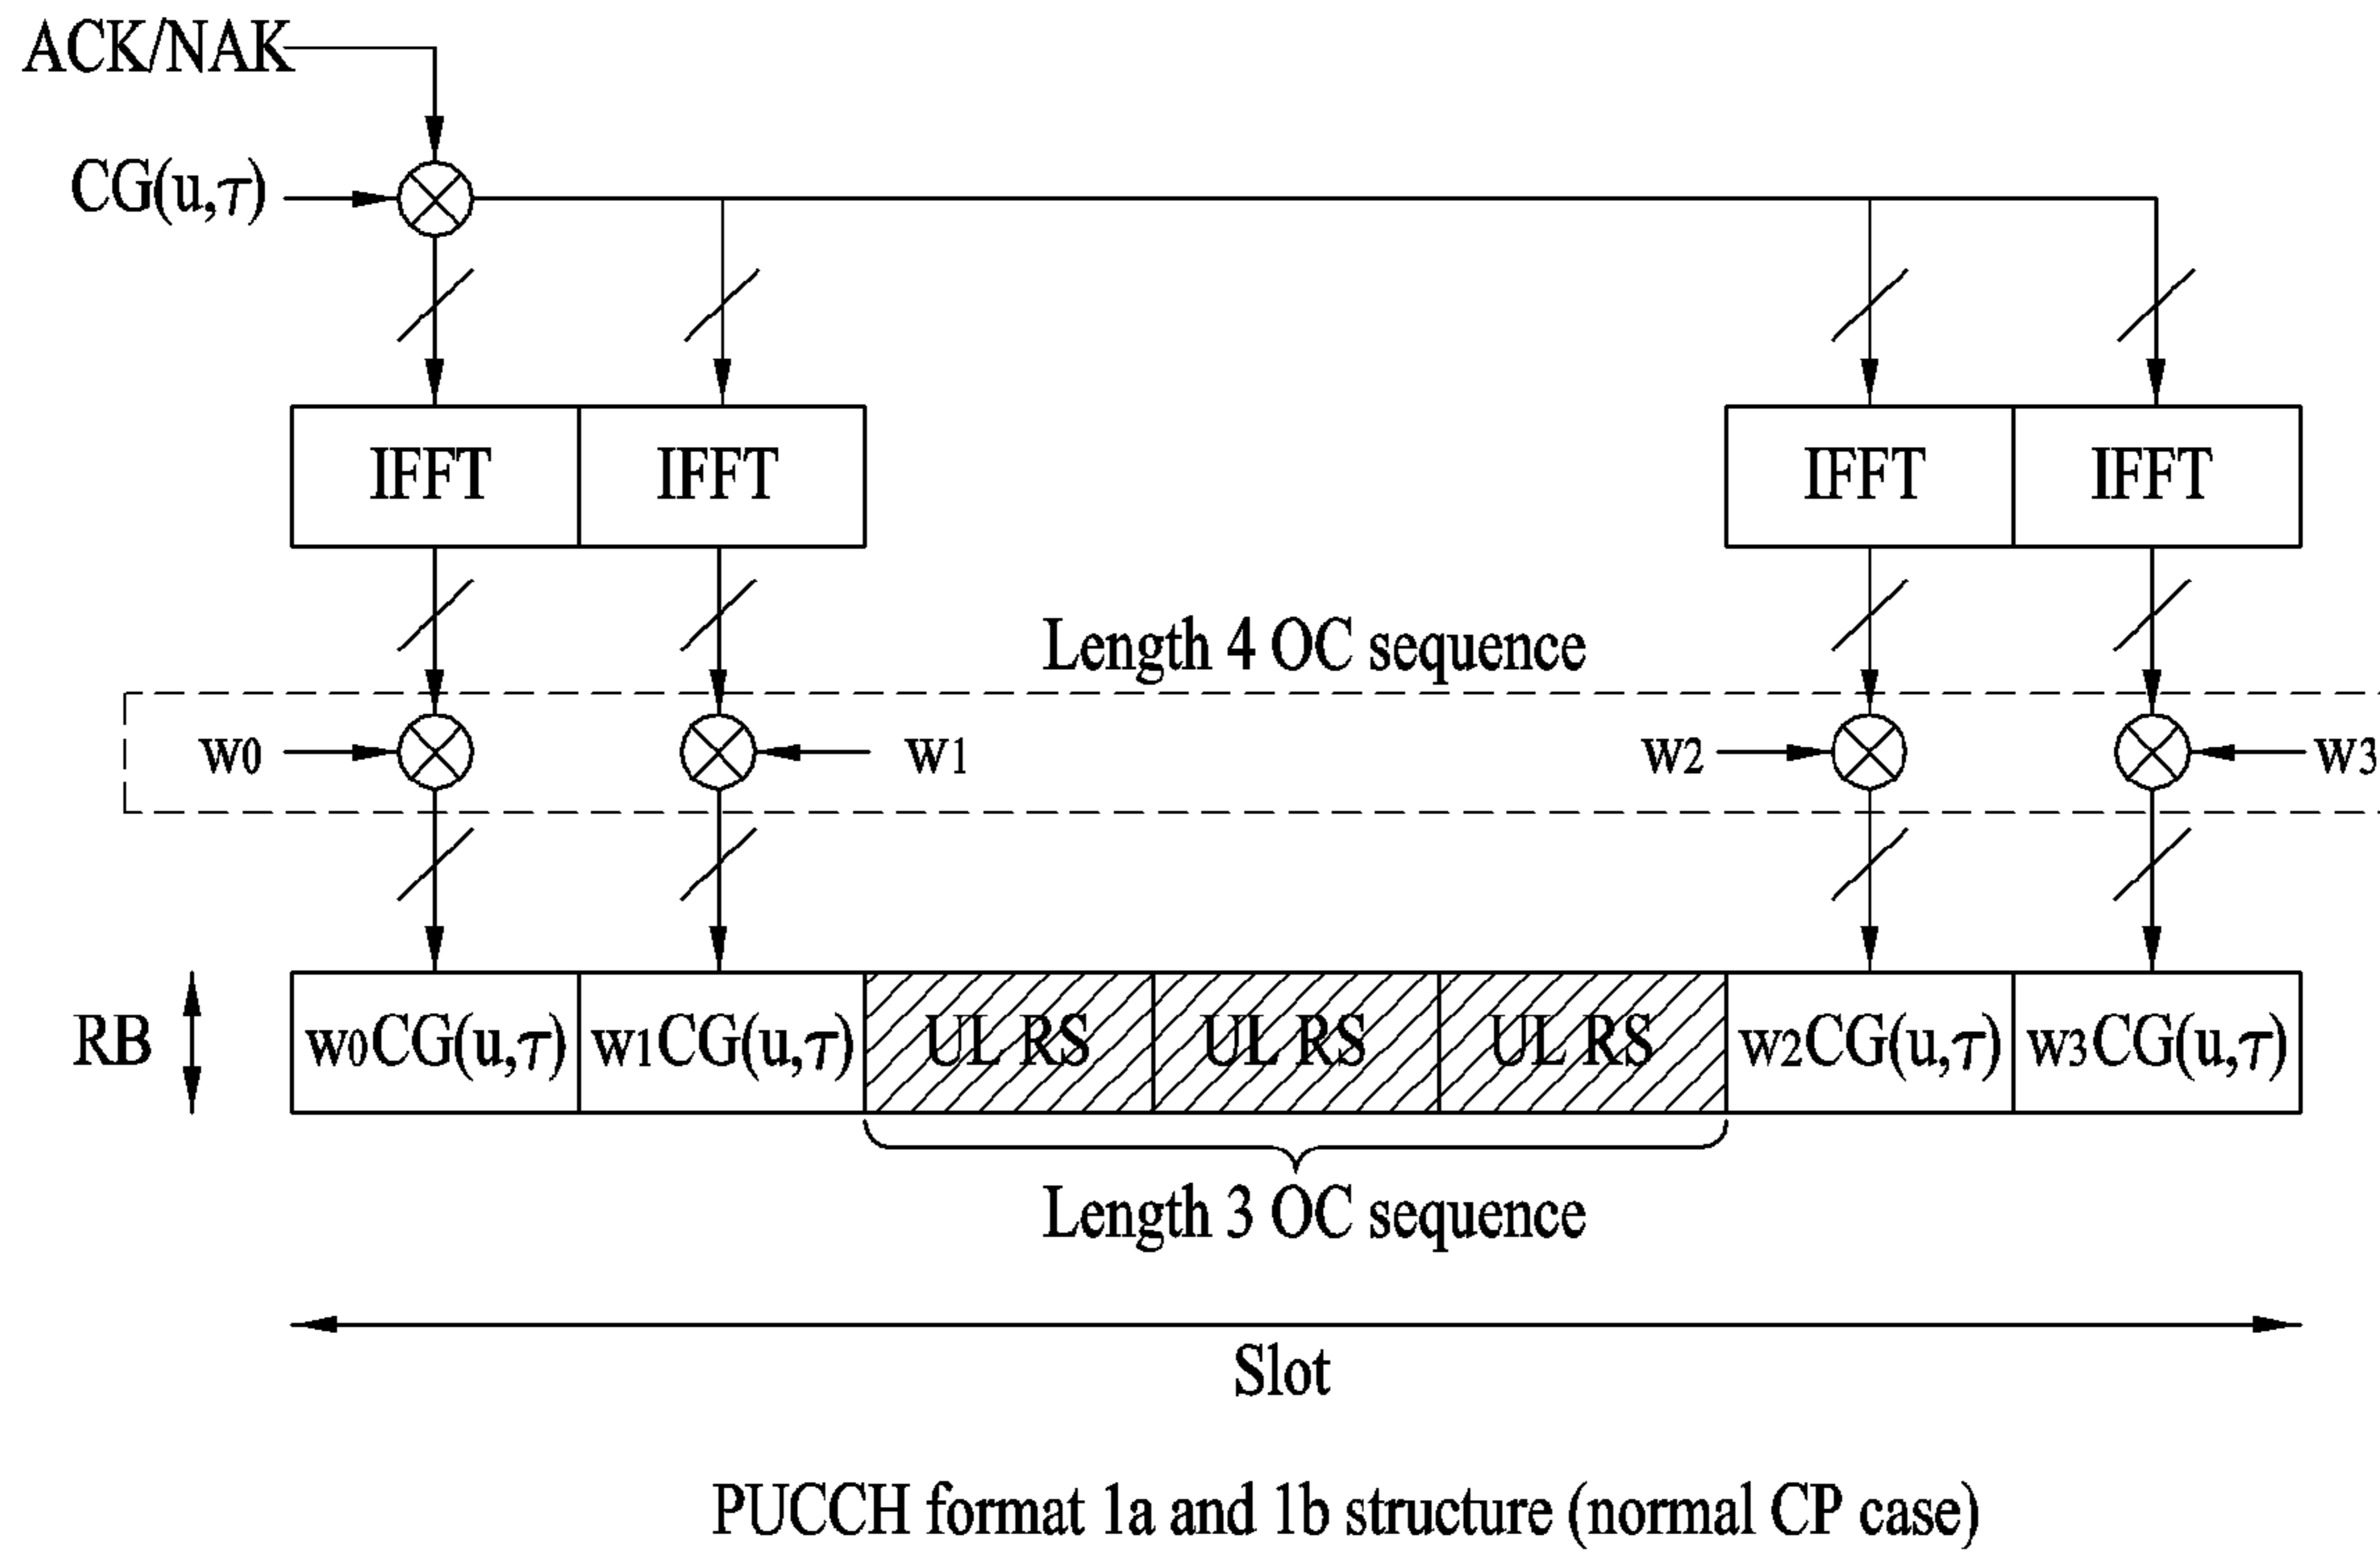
ACK/NAK

$CG(u,\tau)$

IFFT IFFT IFFT IFFT

Length 4 OC sequence

W0 W1 W2 W3

RB

$w_0CG(u,\tau)$ | $w_1CG(u,\tau)$ | UL RS | UL RS | UL RS | $w_2CG(u,\tau)$ | $w_3CG(u,\tau)$

Length 3 OC sequence

Slot

PUCCH format 1a and 1b structure (normal CP case)